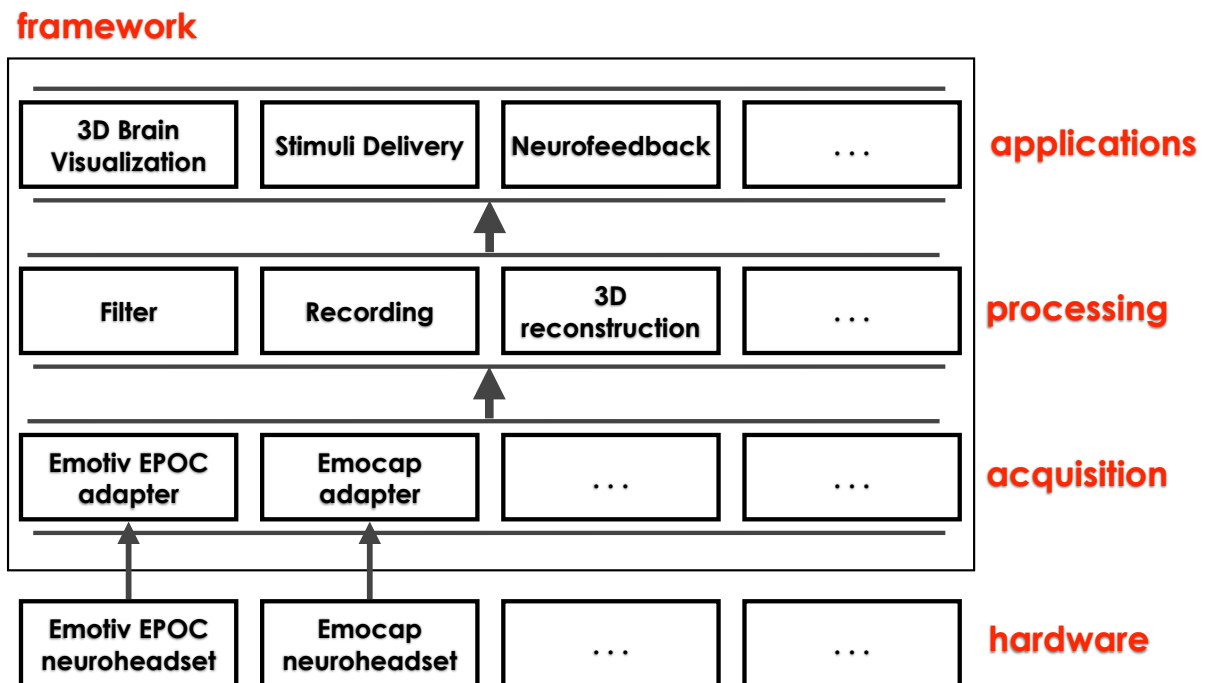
framework

3D Brain Visualization

Stimuli Delivery

Neurofeedback

. . .

applications

Filter

Recording

3D reconstruction

. . .

processing

Emotiv EPOC adapter

Emocap adapter

. . .

. . .

acquisition

Emotiv EPOC neuroheadset

Emocap neuroheadset

. . .

. . .

hardware